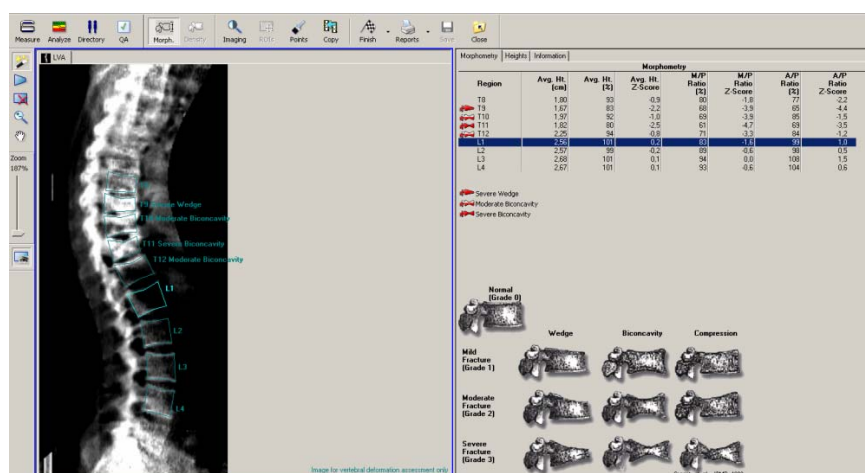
Measure Analyze Directory QA Morph. Density Imaging ROIs Points Copy Finish Reports Save Close

LVA

Zoom
107%

T9 Severe Wedge
T10 Moderate Biconcavity
T11 Severe Biconcavity
T12 Moderate Biconcavity
L1
L2
L3
L4

Image for vertebral deformation assessment only

Morphometry | Heights | Information

Morphometry

| Region | Avg. Ht. [cm] | Avg. Ht. [%] | Avg. Ht. Z-Score | M/P Ratio [%] | M/P Ratio Z-Score | A/P Ratio [%] | A/P Ratio Z-Score |
|---|---|---|---|---|---|---|---|
| T8 | 1.80 | 93 | -0.9 | 80 | -1.8 | 77 | -2.2 |
| T9 | 1.67 | 83 | -2.2 | 68 | -3.9 | 65 | -4.4 |
| T10 | 1.97 | 92 | -1.0 | 69 | -3.9 | 85 | -1.5 |
| T11 | 1.82 | 80 | -2.5 | 61 | -4.7 | 69 | -3.5 |
| T12 | 2.25 | 94 | -0.8 | 71 | -3.3 | 84 | -1.2 |
| L1 | 2.56 | 101 | 0.2 | 83 | -1.6 | 99 | 1.0 |
| L2 | 2.57 | 99 | -0.2 | 89 | -0.6 | 98 | 0.5 |
| L3 | 2.68 | 101 | 0.1 | 94 | 0.0 | 108 | 1.5 |
| L4 | 2.67 | 101 | 0.1 | 93 | -0.6 | 104 | 0.6 |

Severe Wedge
Moderate Biconcavity
Severe Biconcavity

Normal (Grade 0)

Wedge Biconcavity Compression

Mild Fracture (Grade 1)

Moderate Fracture (Grade 2)

Severe Fracture (Grade 3)